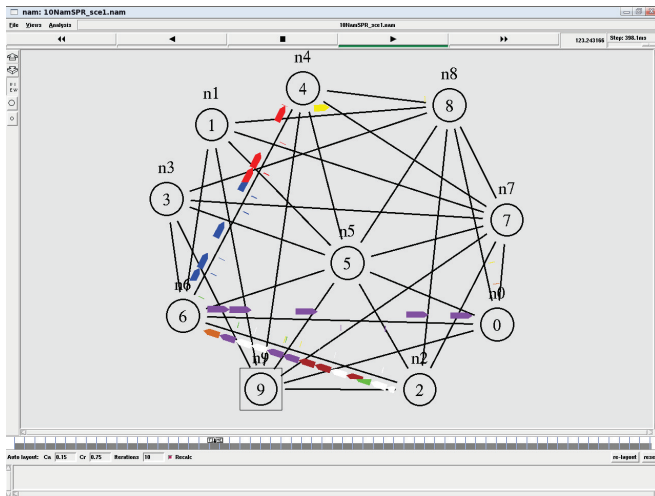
nam: 10NamSPR_sce1.nam

File Views Analysis

10NamSPR_sce1.nam

◂◂ ◂ ■ ▸ ▸▸

123.243188 Step: 398.1ms

n4

4

n8

8

n1

1

n3

3

n7

7

n5

5

n6

6

n0

0

n2

2

n9

9

Auto layout: Ca 0.15 Cr 0.75 Iterations 10 Recalc re-layout reset